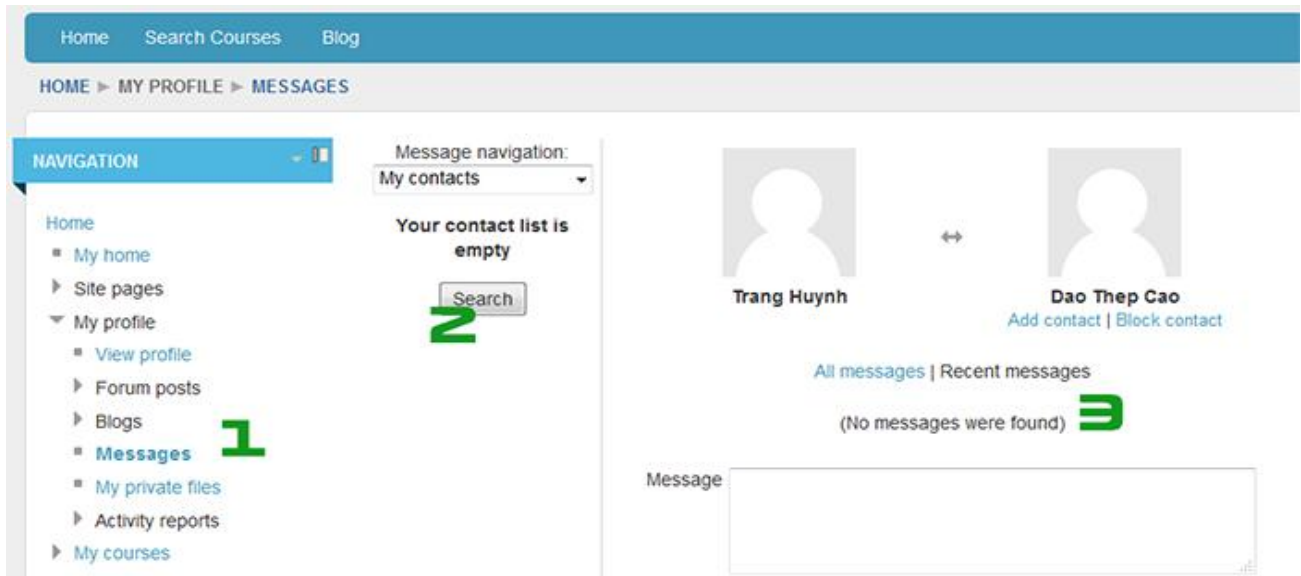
Home Search Courses Blog

HOME ► MY PROFILE ► MESSAGES

NAVIGATION

Home
My home
Site pages
My profile
View profile
Forum posts
Blogs
Messages
My private files
Activity reports
My courses

1

Message navigation:
My contacts

Your contact list is empty

Search

2

↔

Trang Huynh

Dao Thep Cao
Add contact | Block contact

All messages | Recent messages

(No messages were found)

3

Message